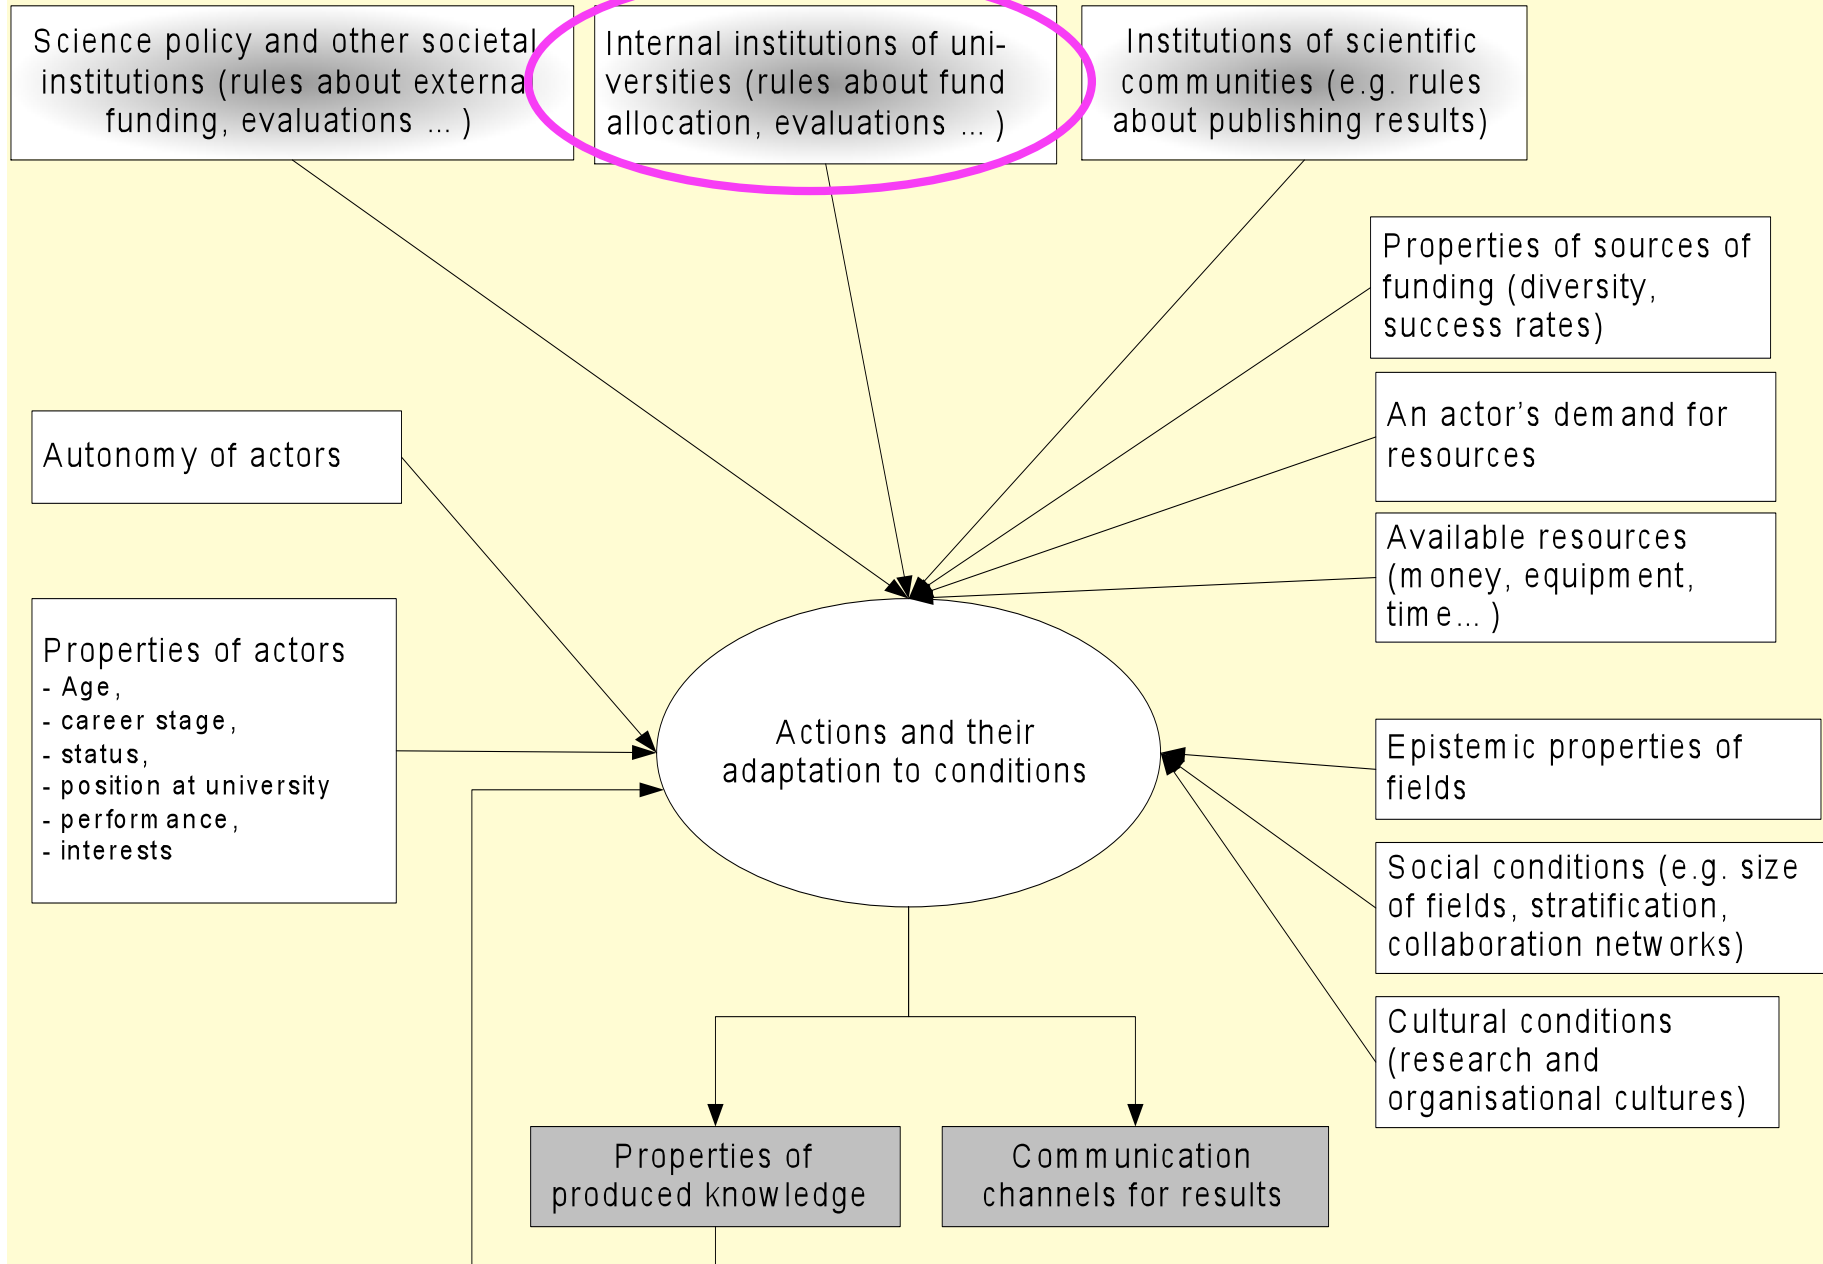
Science policy and other societal institutions (rules about externa funding, evaluations ... )

Internal institutions of universities (rules about fund allocation, evaluations ... )

Institutions of scientific communities (e.g. rules about publishing results)

Properties of sources of funding (diversity, success rates)

Autonomy of actors

An actor's demand for resources

Available resources (money, equipment, time... )

Properties of actors
- Age,
- career stage,
- status,
- position at university
- performance,
- interests

Actions and their adaptation to conditions

Epistemic properties of fields

Social conditions (e.g. size of fields, stratification, collaboration networks)

Cultural conditions (research and organisational cultures)

Properties of produced knowledge

Communication channels for results